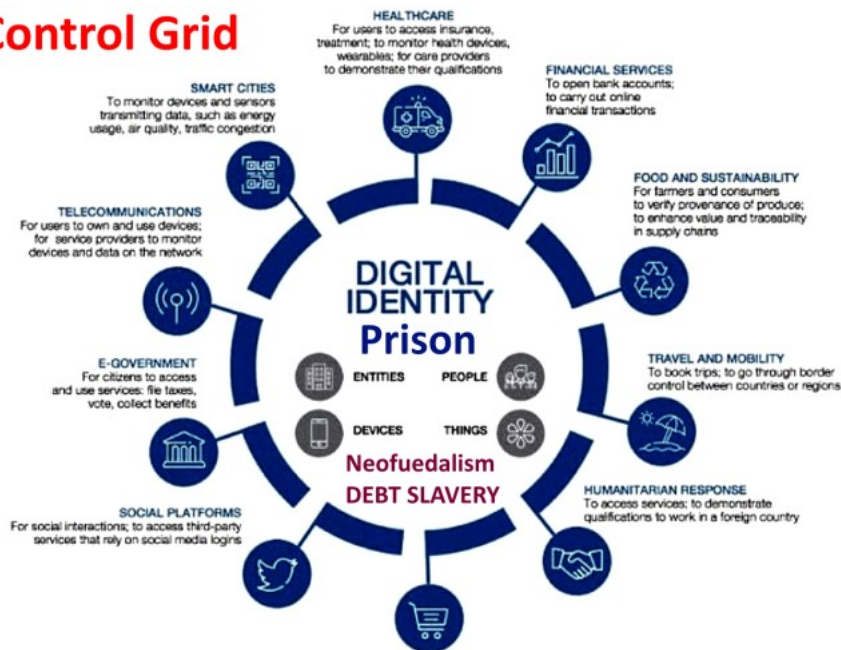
Control Grid

HEALTHCARE
For users to access insurance, treatment; to monitor health devices, wearables; for care providers to demonstrate their qualifications

SMART CITIES
To monitor devices and sensors transmitting data, such as energy usage, air quality, traffic congestion

FINANCIAL SERVICES
To open bank accounts; to carry out online financial transactions

FOOD AND SUSTAINABILITY
For farmers and consumers to verify provenance of produce; to enhance value and traceability in supply chains

TELECOMMUNICATIONS
For users to own and use devices; for service providers to monitor devices and data on the network

DIGITAL IDENTITY
Prison

ENTITIES
PEOPLE
DEVICES
THINGS

Neofuedalism
DEBT SLAVERY

E-GOVERNMENT
For citizens to access and use services: file taxes, vote, collect benefits

TRAVEL AND MOBILITY
To book trips; to go through border control between countries or regions

SOCIAL PLATFORMS
For social interactions; to access third-party services that rely on social media logins

HUMANITARIAN RESPONSE
To access services; to demonstrate qualifications to work in a foreign country